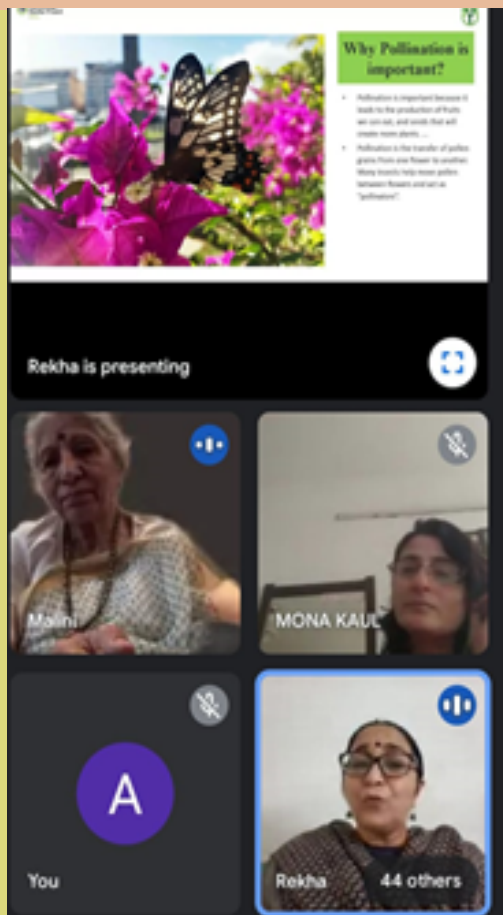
Why Pollination is important?

• Pollination is important because it leads to the production of fruits we can eat, and seeds that will create more plants. ...

• Pollination is the transfer of pollen grains from one flower to another. Many insects help move pollen between flowers and act as "pollinators".

Rekha is presenting

Malini

MONA KAUL

A

You

Rekha

44 others